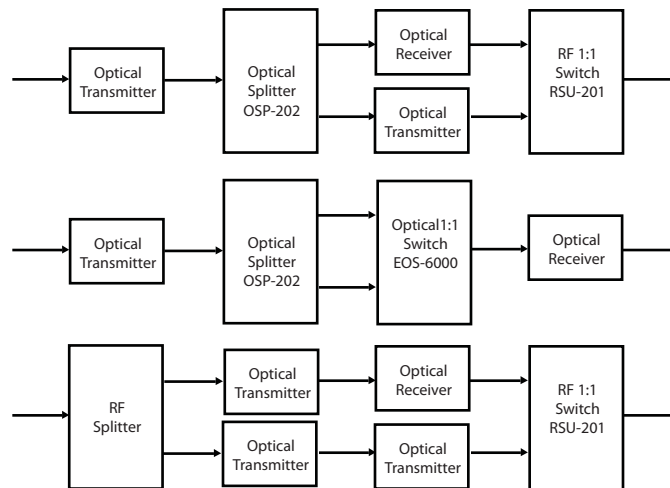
Optical Transmitter

Optical Splitter OSP-202

Optical Receiver

Optical Transmitter

RF 1:1 Switch RSU-201

Optical Transmitter

Optical Splitter OSP-202

Optical1:1 Switch EOS-6000

Optical Receiver

RF Splitter

Optical Transmitter

Optical Transmitter

Optical Receiver

Optical Transmitter

RF 1:1 Switch RSU-201